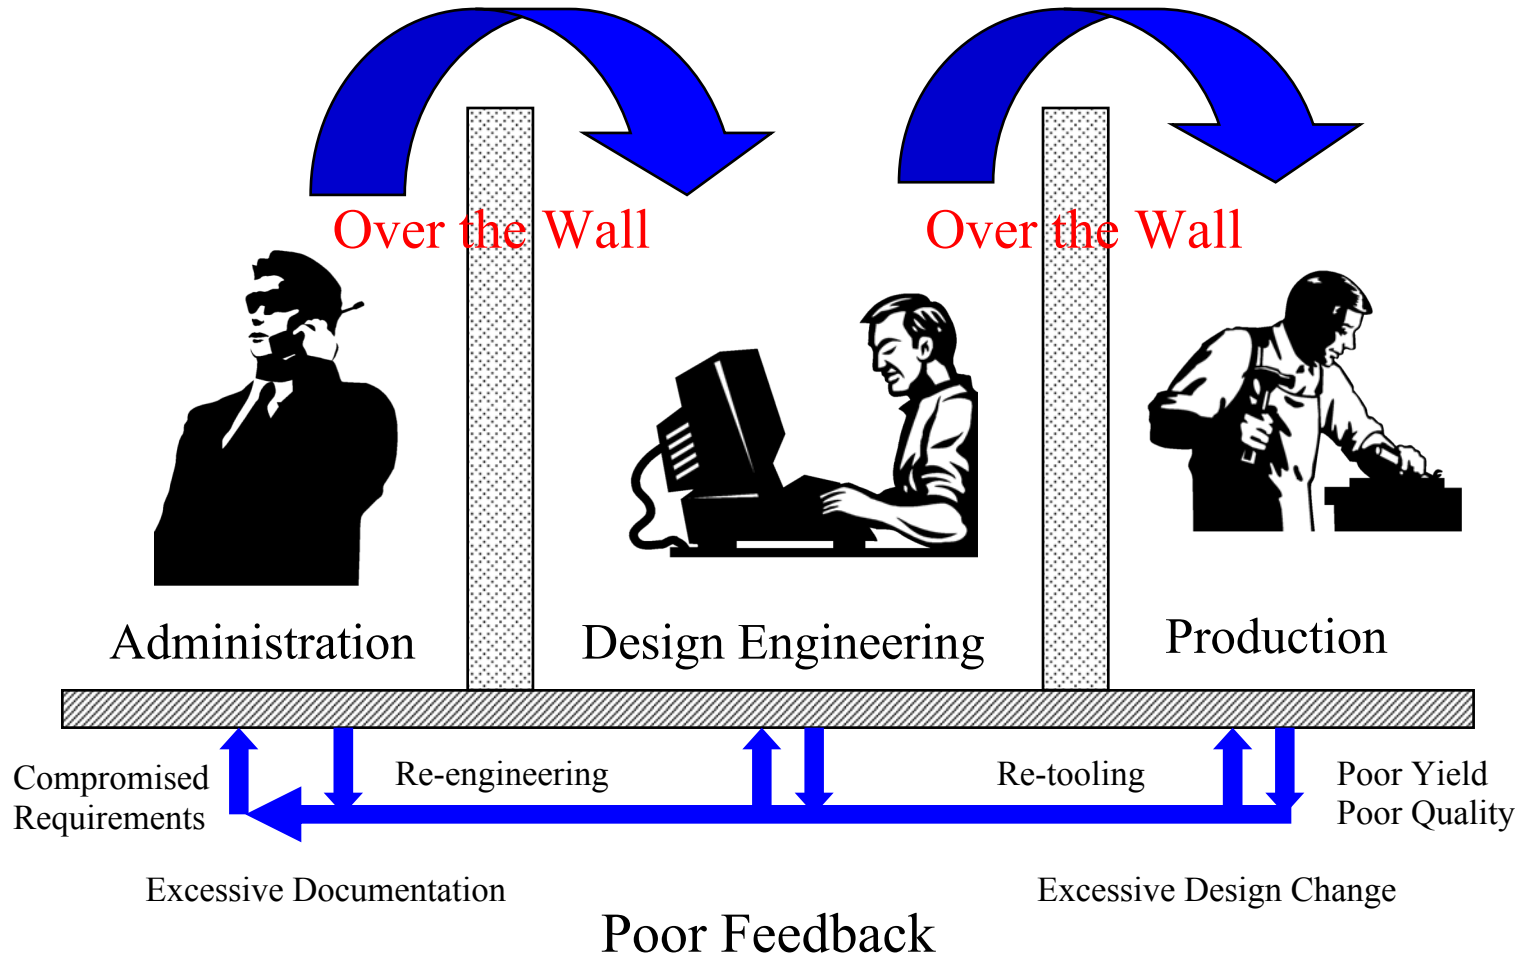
Over the Wall

Over the Wall

Administration

Design Engineering

Production

Compromised Requirements

Re-engineering

Re-tooling

Poor Yield
Poor Quality

Excessive Documentation

Excessive Design Change

Poor Feedback